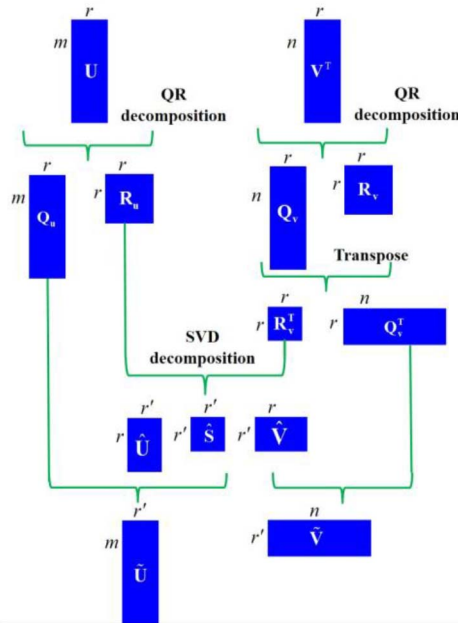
$r$
$m$
$\mathbf{U}$

$r$
$n$
$\mathbf{V}^{\mathrm{T}}$

QR decomposition

QR decomposition

$r$
$m$
$\mathbf{Q}_{\mathrm{u}}$

$r$
$r$
$\mathbf{R}_{\mathrm{u}}$

$r$
$n$
$\mathbf{Q}_{\mathrm{v}}$

$r$
$r$
$\mathbf{R}_{\mathrm{v}}$

Transpose

$r$
$r$
$\mathbf{R}_{\mathrm{v}}^{\mathrm{T}}$

$n$
$r$
$\mathbf{Q}_{\mathrm{v}}^{\mathrm{T}}$

SVD decomposition

$r'$
$r$
$\hat{\mathbf{U}}$

$r'$
$r'$
$\hat{\mathbf{S}}$

$r$
$r'$
$\hat{\mathbf{V}}$

$r'$
$m$
$\tilde{\mathbf{U}}$

$n$
$r'$
$\tilde{\mathbf{V}}$